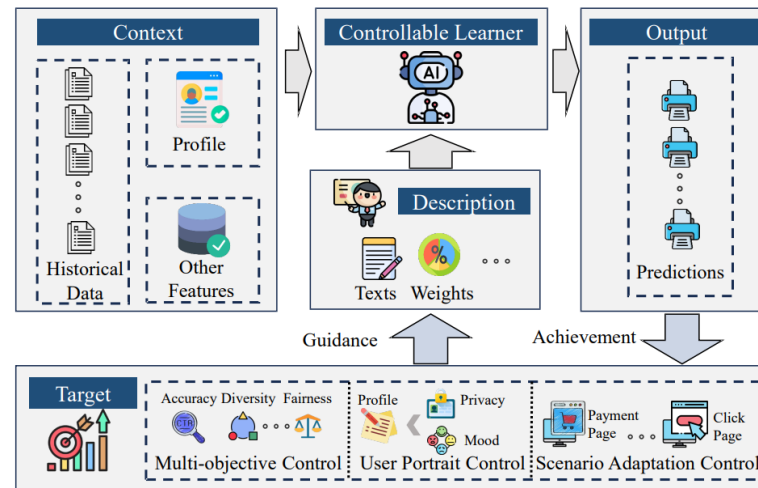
Context

Historical Data

Profile

Other Features

Controllable Learner

AI

Description

Texts

Weights

Output

Predictions

Guidance

Achievement

Target

Accuracy Diversity Fairness

CTR

Multi-objective Control

Profile

Privacy

Mood

User Portrait Control

Payment Page

Click Page

Scenario Adaptation Control